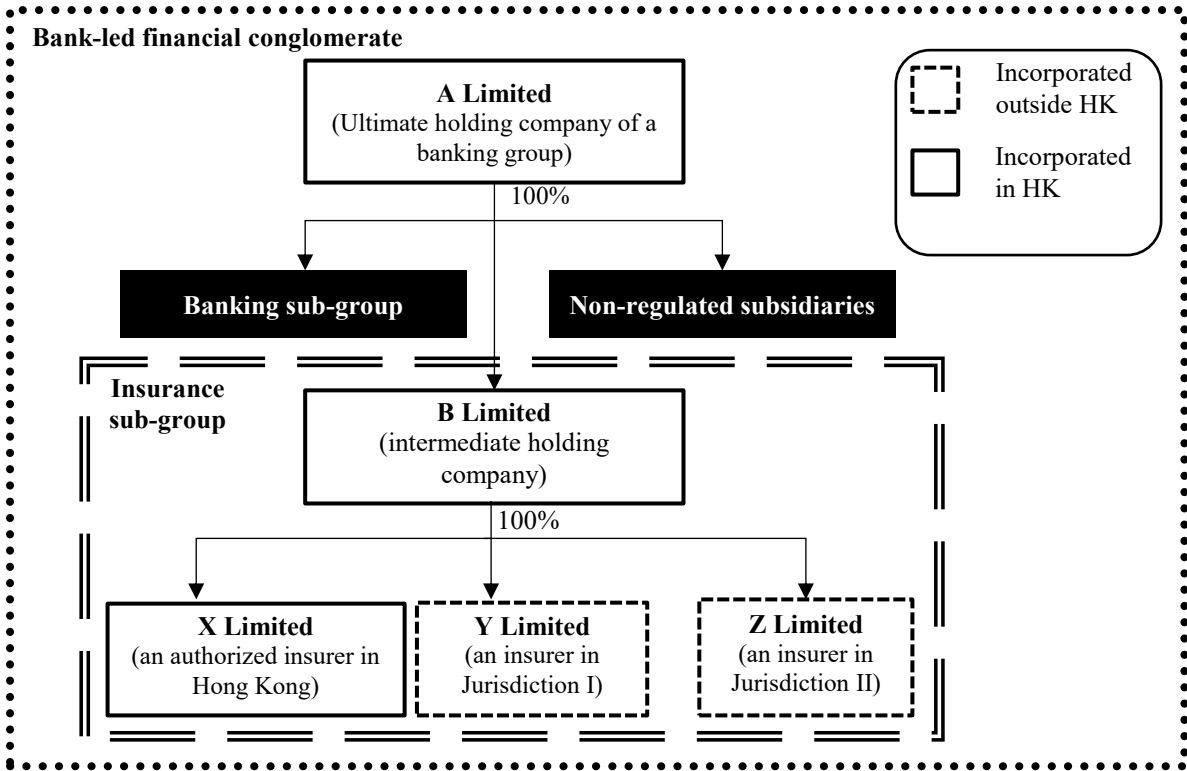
Bank-led financial conglomerate

A Limited
(Ultimate holding company of a banking group)

Incorporated outside HK

Incorporated in HK

100%

Banking sub-group

Non-regulated subsidiaries

Insurance sub-group

B Limited
(intermediate holding company)

100%

X Limited
(an authorized insurer in Hong Kong)

Y Limited
(an insurer in Jurisdiction I)

Z Limited
(an insurer in Jurisdiction II)